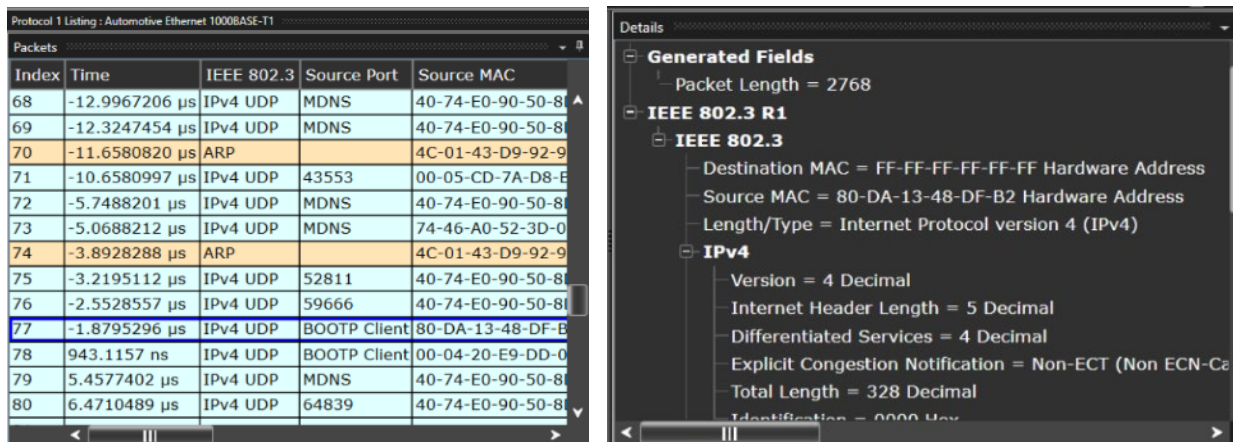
Protocol 1 Listing : Automotive Ethernet 1000BASE-T1

Packets

| Index | Time | IEEE 802.3 | Source Port | Source MAC |
|---|---|---|---|---|
| 68 | -12.9967206 µs | IPv4 UDP | MDNS | 40-74-E0-90-50-8I |
| 69 | -12.3247454 µs | IPv4 UDP | MDNS | 40-74-E0-90-50-8I |
| 70 | -11.6580820 µs | ARP | | 4C-01-43-D9-92-9 |
| 71 | -10.6580997 µs | IPv4 UDP | 43553 | 00-05-CD-7A-D8-E |
| 72 | -5.7488201 µs | IPv4 UDP | MDNS | 40-74-E0-90-50-8I |
| 73 | -5.0688212 µs | IPv4 UDP | MDNS | 74-46-A0-52-3D-0 |
| 74 | -3.8928288 µs | ARP | | 4C-01-43-D9-92-9 |
| 75 | -3.2195112 µs | IPv4 UDP | 52811 | 40-74-E0-90-50-8I |
| 76 | -2.5528557 µs | IPv4 UDP | 59666 | 40-74-E0-90-50-8I |
| 77 | -1.8795296 µs | IPv4 UDP | BOOTP Client | 80-DA-13-48-DF-B |
| 78 | 943.1157 ns | IPv4 UDP | BOOTP Client | 00-04-20-E9-DD-0 |
| 79 | 5.4577402 µs | IPv4 UDP | MDNS | 40-74-E0-90-50-8I |
| 80 | 6.4710489 µs | IPv4 UDP | 64839 | 40-74-E0-90-50-8I |

Details

Generated Fields
Packet Length = 2768
IEEE 802.3 R1
IEEE 802.3
Destination MAC = FF-FF-FF-FF-FF-FF Hardware Address
Source MAC = 80-DA-13-48-DF-B2 Hardware Address
Length/Type = Internet Protocol version 4 (IPv4)
IPv4
Version = 4 Decimal
Internet Header Length = 5 Decimal
Differentiated Services = 4 Decimal
Explicit Congestion Notification = Non-ECT (Non ECN-Ca
Total Length = 328 Decimal
Identification = 0000 Hex